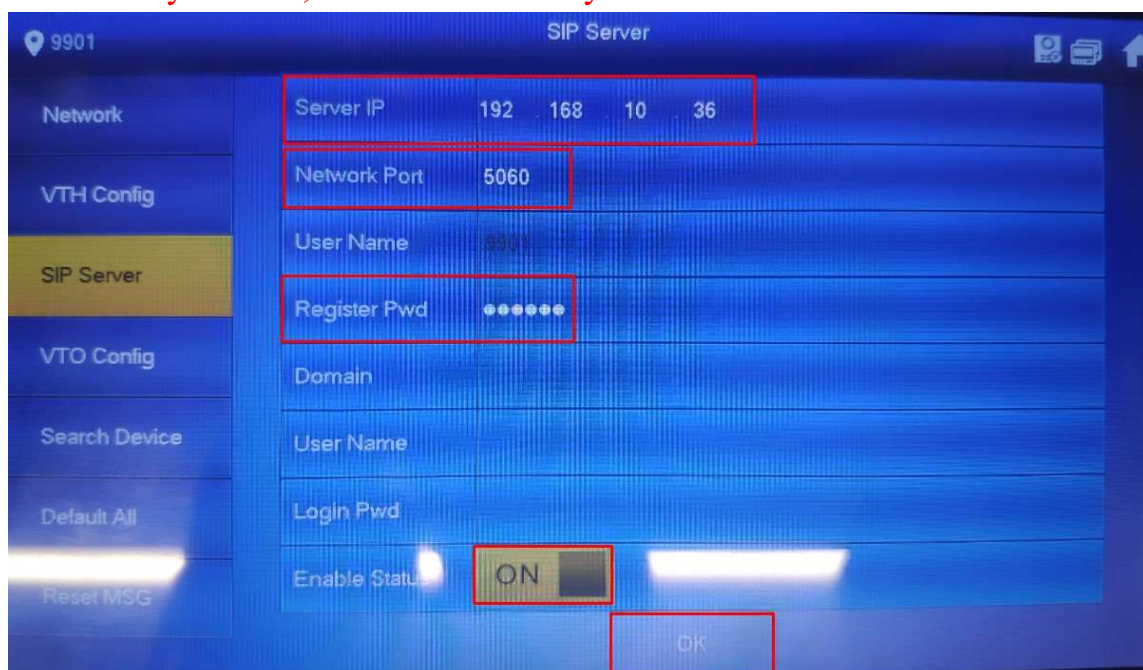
9901

SIP Server

Network

VTH Config

SIP Server

VTO Config

Search Device

Default All

Reset MSG

Server IP 192 . 168 . 10 . 36

Network Port 5060

User Name 9901

Register Pwd ●●●●●●

Domain

User Name

Login Pwd

Enable Status ON

OK